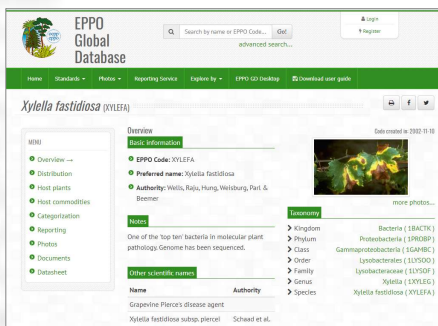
EPPO Global Database

Search by name or EPPO Code... Go! advanced search...

Login
Register

Home Standards Photos Reporting Service Explore by EPPO GD Desktop Download user guide

Xylella fastidiosa (XYLEFA)

MENU
Overview →
Distribution
Host plants
Host commodities
Categorization
Reporting
Photos
Documents
Datasheet

Overview
Code created on 2002-11-10

Basic information
EPPO Code: XYLEFA
Preferred name: Xylella fastidiosa
Authority: Wells, Raju, Hung, Weisburg, Parl & Beemer

more photos...

Notes
One of the 'top ten' bacteria in molecular plant pathology. Genome has been sequenced.

Other scientific names

| Name | Authority |
|---|---|
| Grapevine Pierce's disease agent | |
| Xylella fastidiosa subsp. piercei | Schaad et al. |

Taxonomy
Kingdom Bacteria (1BACTK)
Phylum Proteobacteria (1PROBP)
Class Gammaproteobacteria (1GAMBC)
Order Lysobacterales (1LYSOO)
Family Lysobacteraceae (1LYSOF)
Genus Xylella (1XYLEG)
Species Xylella fastidiosa (XYLEFA)